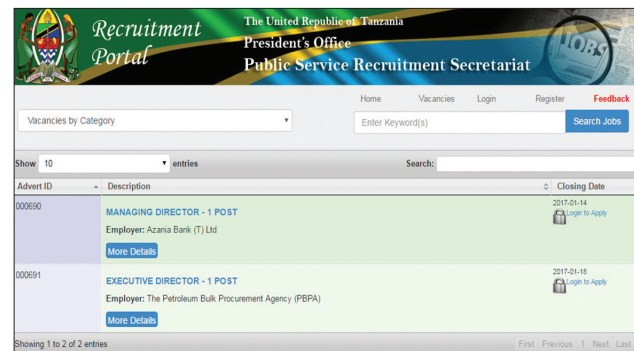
Recruitment Portal

The United Republic of Tanzania
President's Office
Public Service Recruitment Secretariat

JOBS

Home Vacancies Login Register Feedback

Vacancies by Category

Enter Keyword(s)

Search Jobs

Show 10 entries

Search:

| Advert ID | Description | Closing Date |
|---|---|---|
| 000690 | MANAGING DIRECTOR - 1 POST<br>Employer: Azania Bank (T) Ltd<br>More Details | 2017-01-14<br>Login to Apply |
| 000691 | EXECUTIVE DIRECTOR - 1 POST<br>Employer: The Petroleum Bulk Procurement Agency (PBPA)<br>More Details | 2017-01-18<br>Login to Apply |

Showing 1 to 2 of 2 entries

First Previous 1 Next Last